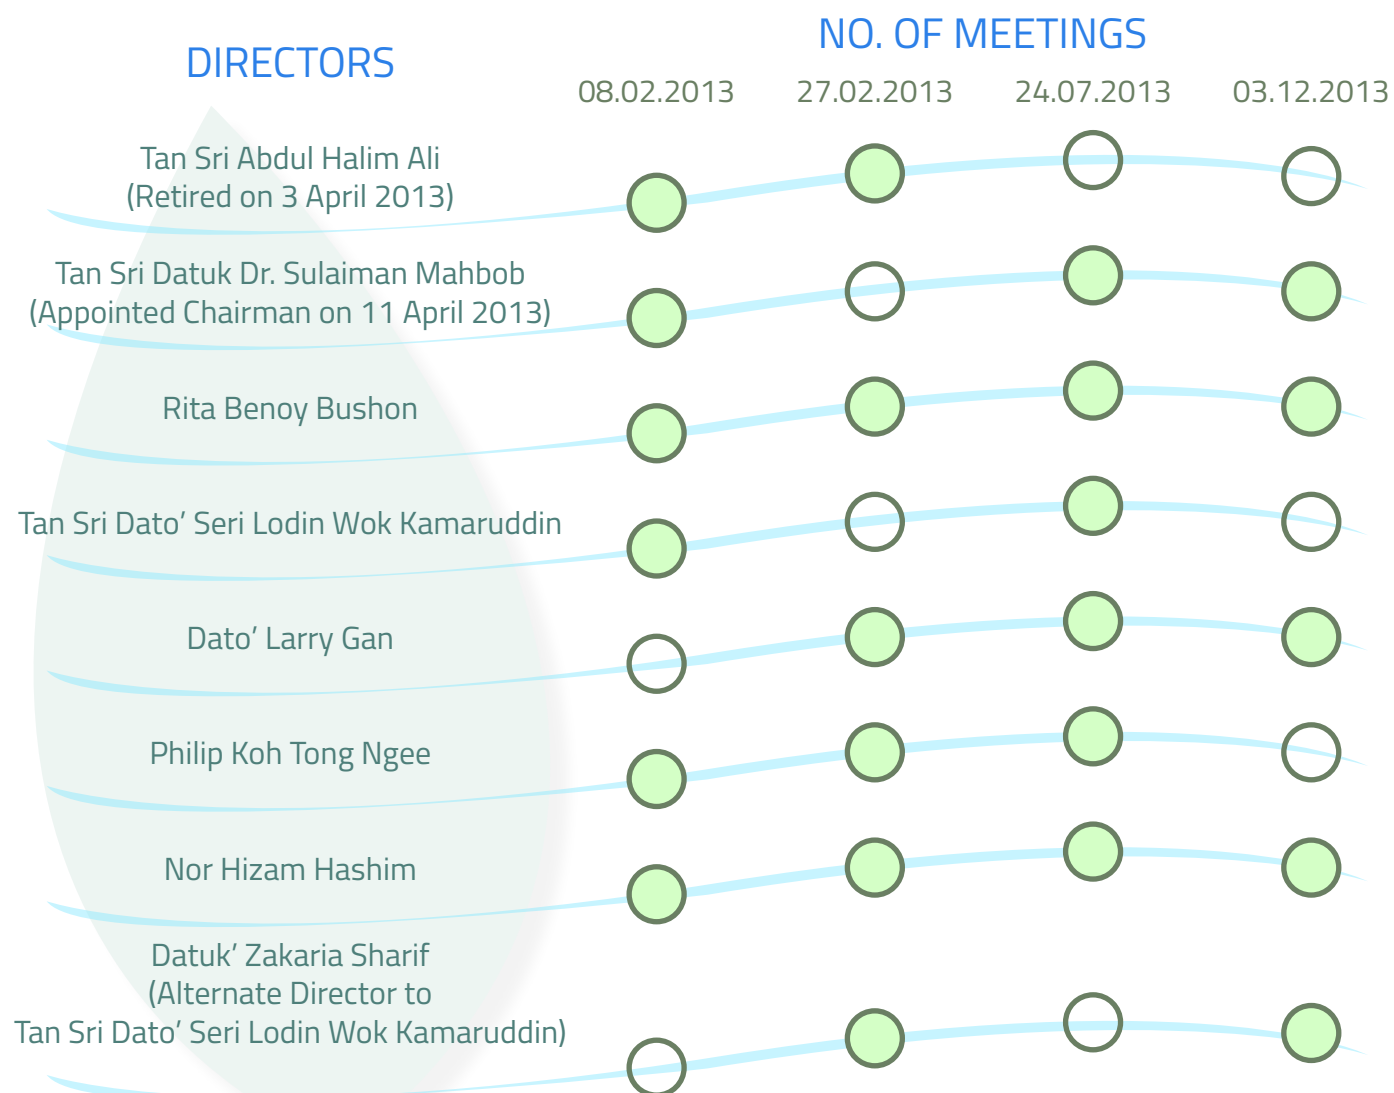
DIRECTORS

NO. OF MEETINGS

08.02.2013 27.02.2013 24.07.2013 03.12.2013

Tan Sri Abdul Halim Ali
(Retired on 3 April 2013)

Tan Sri Datuk Dr. Sulaiman Mahbob
(Appointed Chairman on 11 April 2013)

Rita Benoy Bushon

Tan Sri Dato' Seri Lodin Wok Kamaruddin

Dato' Larry Gan

Philip Koh Tong Ngee

Nor Hizam Hashim

Datuk' Zakaria Sharif
(Alternate Director to
Tan Sri Dato' Seri Lodin Wok Kamaruddin)